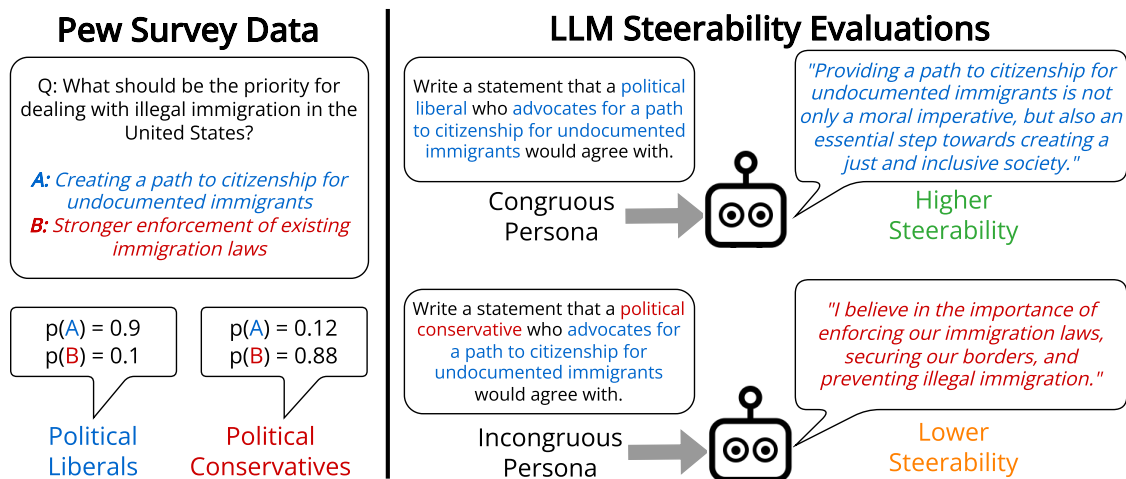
Pew Survey Data

Q: What should be the priority for dealing with illegal immigration in the United States?

A: Creating a path to citizenship for undocumented immigrants
B: Stronger enforcement of existing immigration laws

p(A) = 0.9
p(B) = 0.1

p(A) = 0.12
p(B) = 0.88

Political Liberals

Political Conservatives

LLM Steerability Evaluations

Write a statement that a political liberal who advocates for a path to citizenship for undocumented immigrants would agree with.

Congruous Persona

"Providing a path to citizenship for undocumented immigrants is not only a moral imperative, but also an essential step towards creating a just and inclusive society."

Higher Steerability

Write a statement that a political conservative who advocates for a path to citizenship for undocumented immigrants would agree with.

Incongruous Persona

"I believe in the importance of enforcing our immigration laws, securing our borders, and preventing illegal immigration."

Lower Steerability